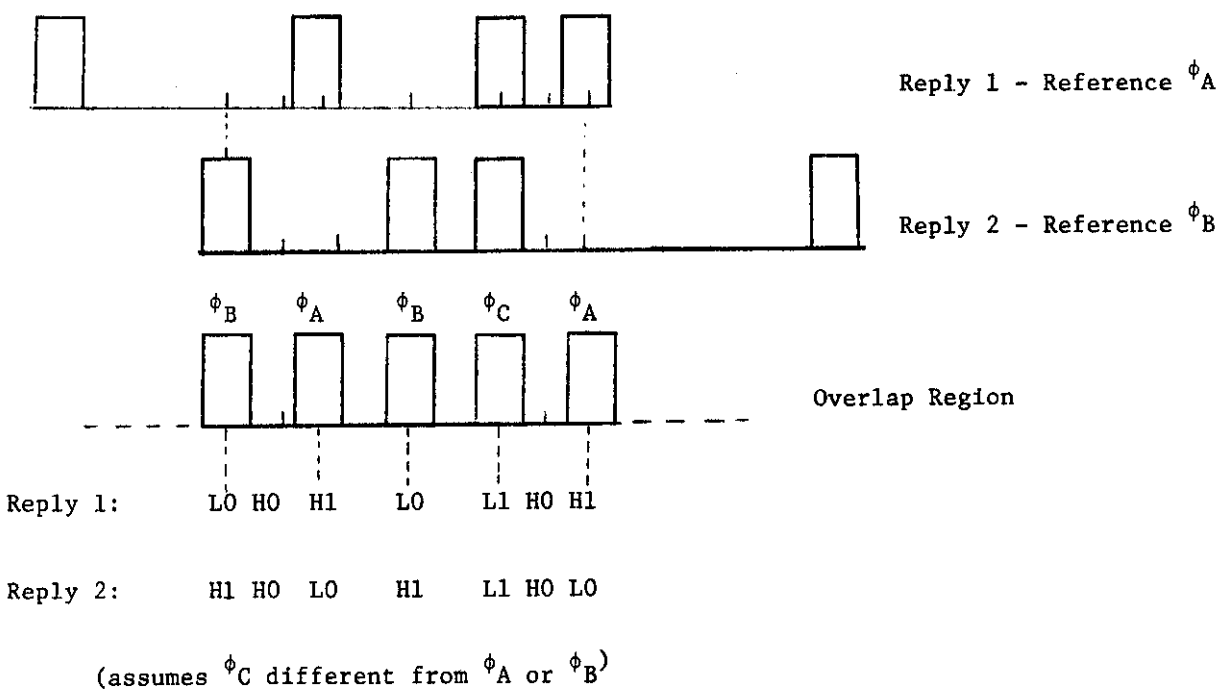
Reply 1 - Reference $\phi_A$

Reply 2 - Reference $\phi_B$

$\phi_B$ $\phi_A$ $\phi_B$ $\phi_C$ $\phi_A$

Overlap Region

Reply 1: L0 H0 H1 L0 L1 H0 H1

Reply 2: H1 H0 L0 H1 L1 H0 L0

(assumes $\phi_C$ different from $\phi_A$ or $\phi_B$)